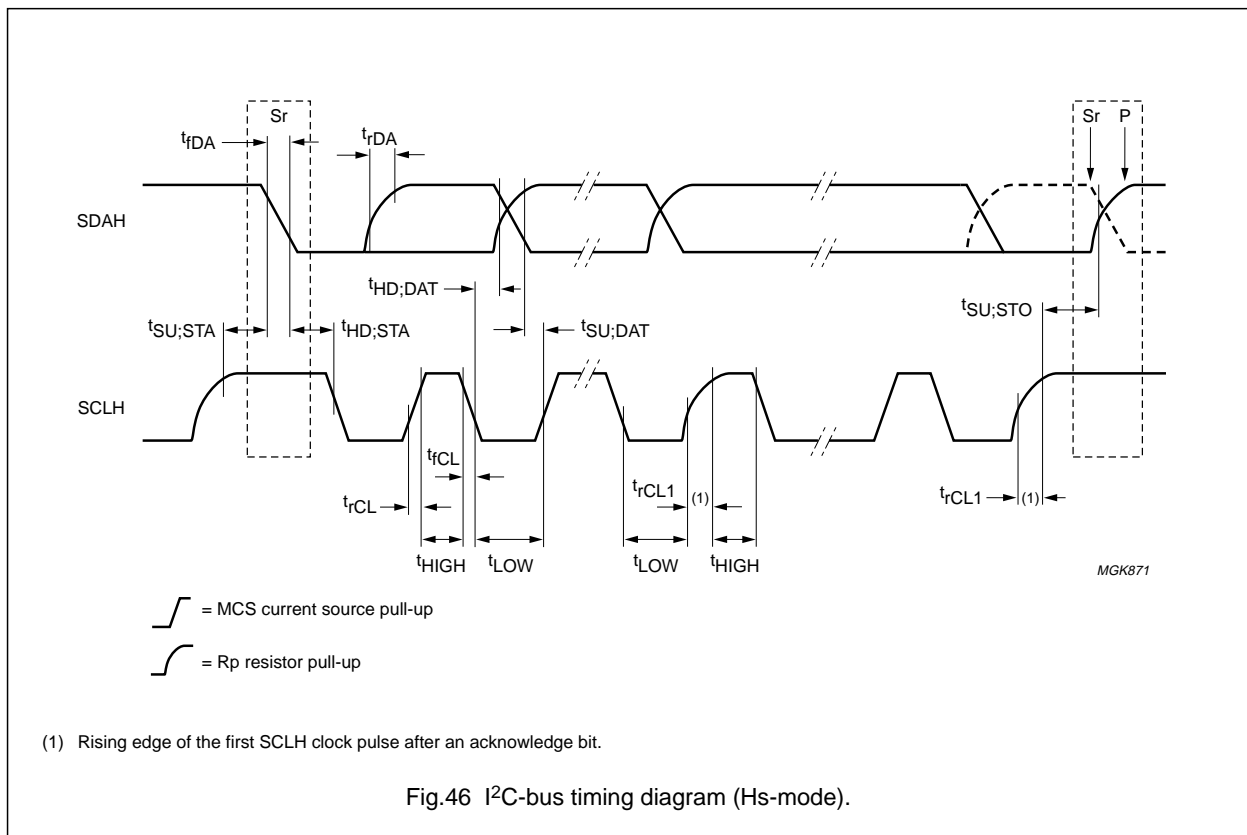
Sr

$t_{fDA}$

$t_{rDA}$

Sr P

SDAH

$t_{HD;DAT}$

$t_{SU;STO}$

$t_{SU;STA}$

$t_{HD;STA}$

$t_{SU;DAT}$

SCLH

$t_{fCL}$

$t_{rCL}$

$t_{rCL1}$ (1)

$t_{rCL1}$ (1)

$t_{HIGH}$ $t_{LOW}$ $t_{LOW}$ $t_{HIGH}$

MGK871

= MCS current source pull-up

= Rp resistor pull-up

(1) Rising edge of the first SCLH clock pulse after an acknowledge bit.

Fig.46 $I^2C$-bus timing diagram (Hs-mode).